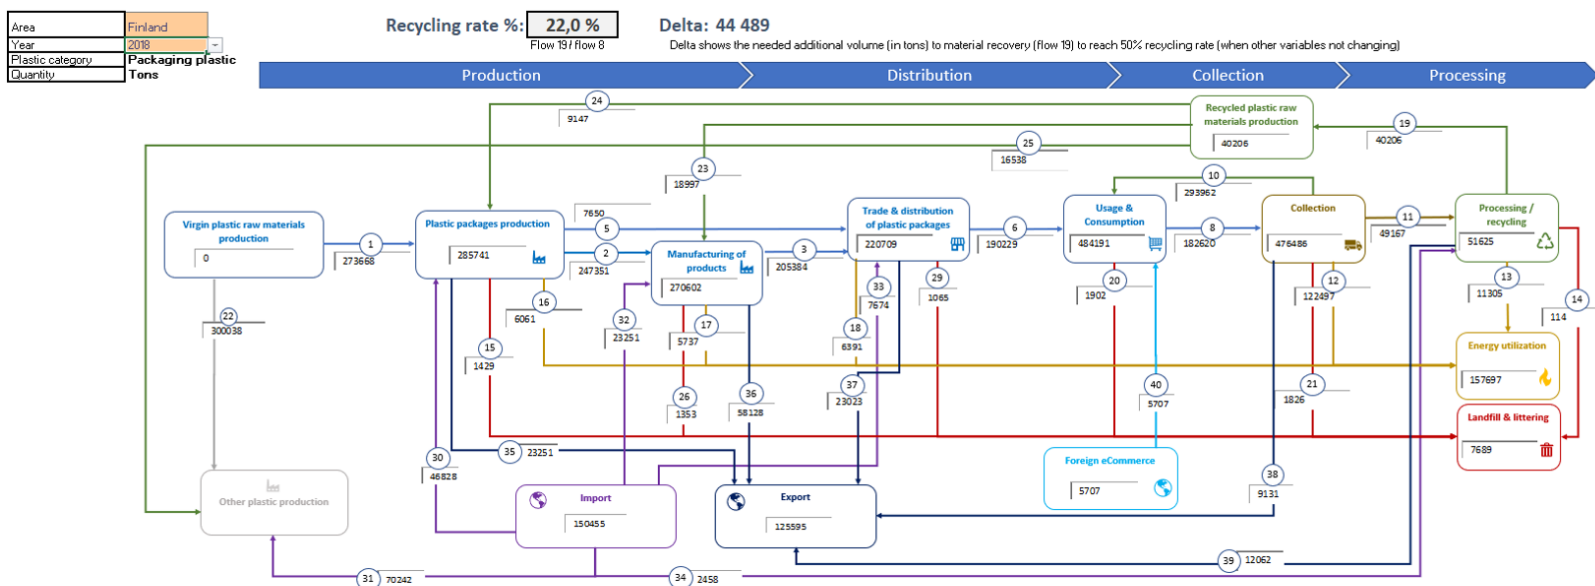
| Area | Finland |
|---|---|
| Year | 2018 |
| Plastic category | Packaging plastic |
| Quantity | Tons |

Recycling rate %: 22,0 %
Flow 19 / flow 8

Delta: 44 489
Delta shows the needed additional volume (in tons) to material recovery (flow 19) to reach 50% recycling rate (when other variables not changing)

Production
Distribution
Collection
Processing

Virgin plastic raw materials production
0

Plastic packages production
285741

Manufacturing of products
270602

Trade & distribution of plastic packages
220709

Usage & Consumption
484191

Collection
476486

Processing / recycling
51625

Recycled plastic raw materials production
40206

Energy utilization
157697

Landfill & littering
7689

Foreign eCommerce
5707

Import
150455

Export
125595

Other plastic production

1 273668
2 247351
5 7650
3 205384
6 190229
8 182620
10 293962
11 49167
12 122497
13 11305
14 114
15 1429
16 6061
17 5737
18 6391
19 40206
20 1902
21 1826
22 300038
23 18997
24 9147
25 16538
26 1353
29 1065
30 46828
31 70242
32 23251
33 7674
34 2458
35 23251
36 58128
37 23023
38 9131
39 12062
40 5707